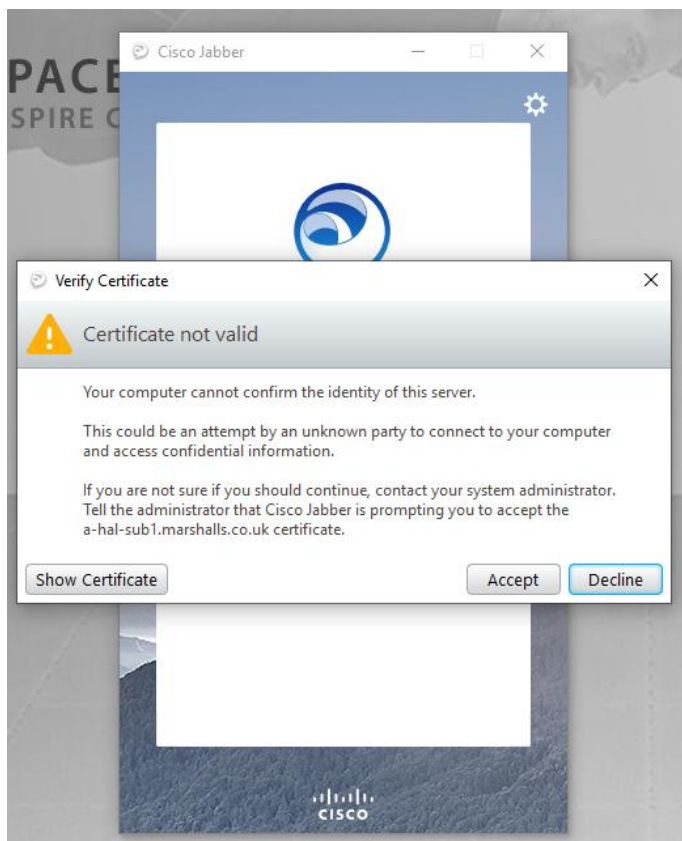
PACE
SPIRE C

Cisco Jabber

Verify Certificate

Certificate not valid

Your computer cannot confirm the identity of this server.

This could be an attempt by an unknown party to connect to your computer and access confidential information.

If you are not sure if you should continue, contact your system administrator. Tell the administrator that Cisco Jabber is prompting you to accept the a-hal-sub1.marshalls.co.uk certificate.

Show Certificate

Accept

Decline

cisco